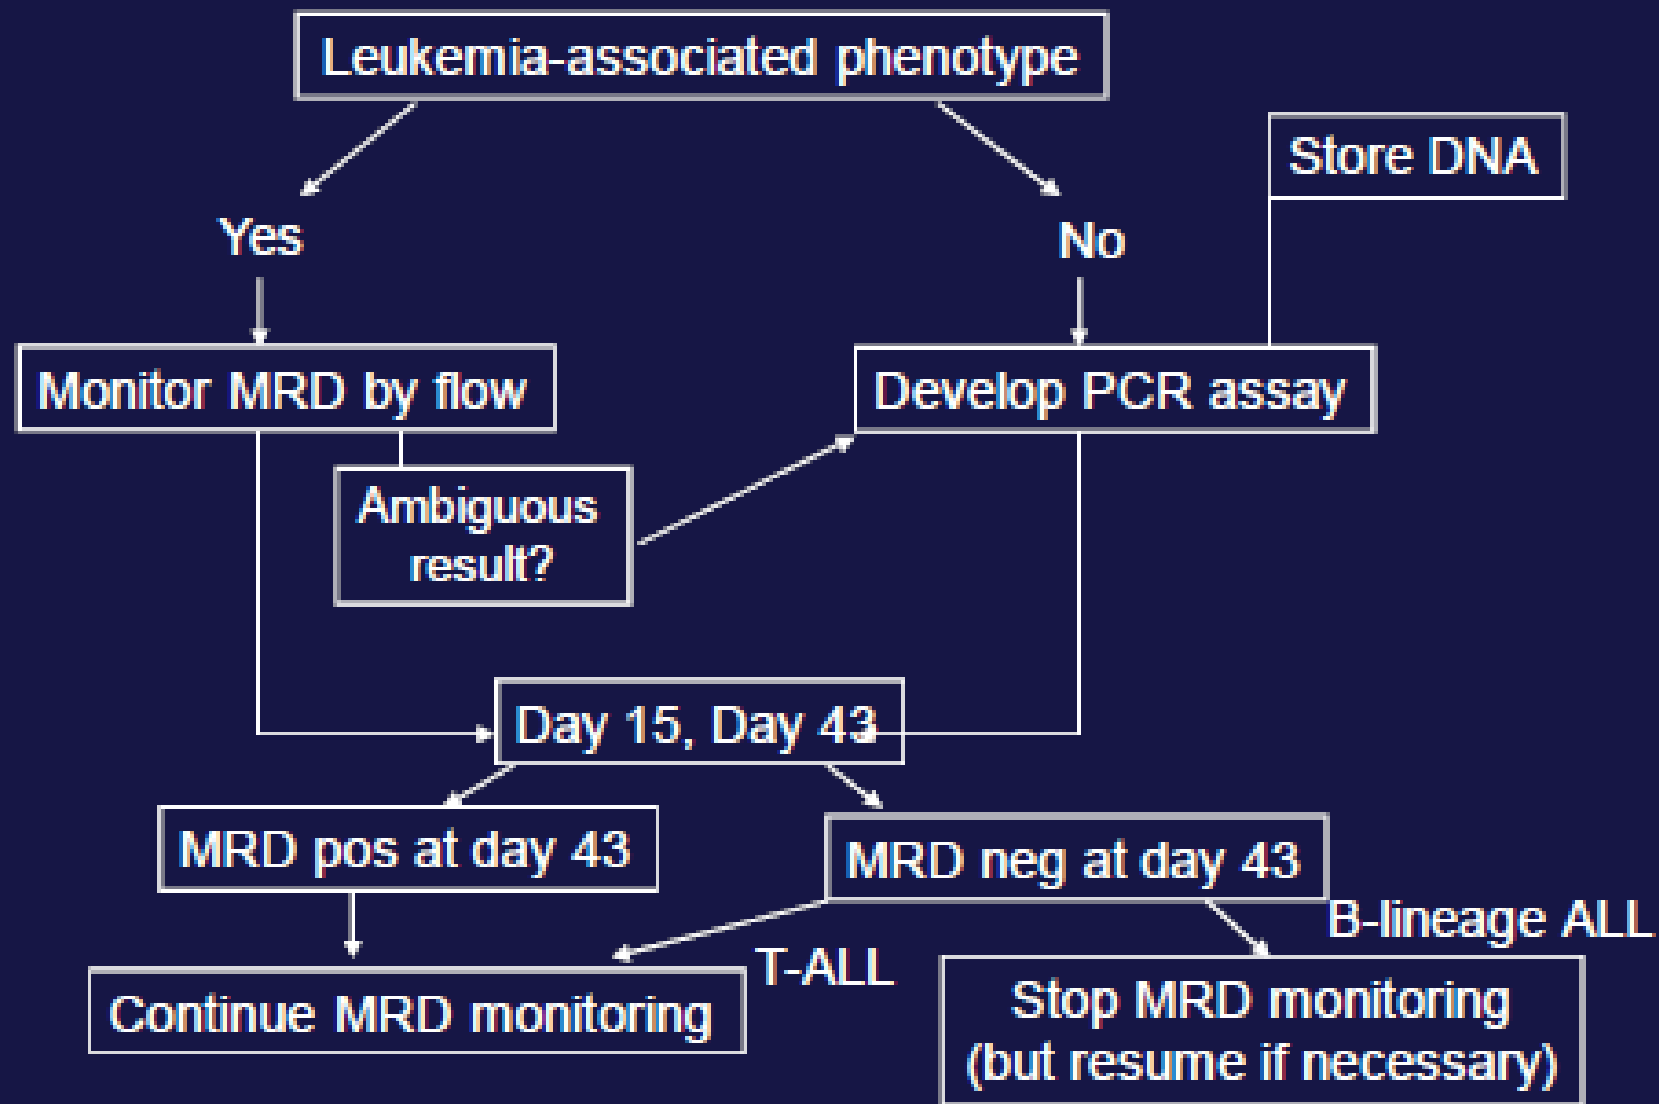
Leukemia-associated phenotype

Yes

No

Store DNA

Monitor MRD by flow

Develop PCR assay

Ambiguous result?

Day 15, Day 43

MRD pos at day 43

MRD neg at day 43

B-lineage ALL

T-ALL

Continue MRD monitoring

Stop MRD monitoring (but resume if necessary)